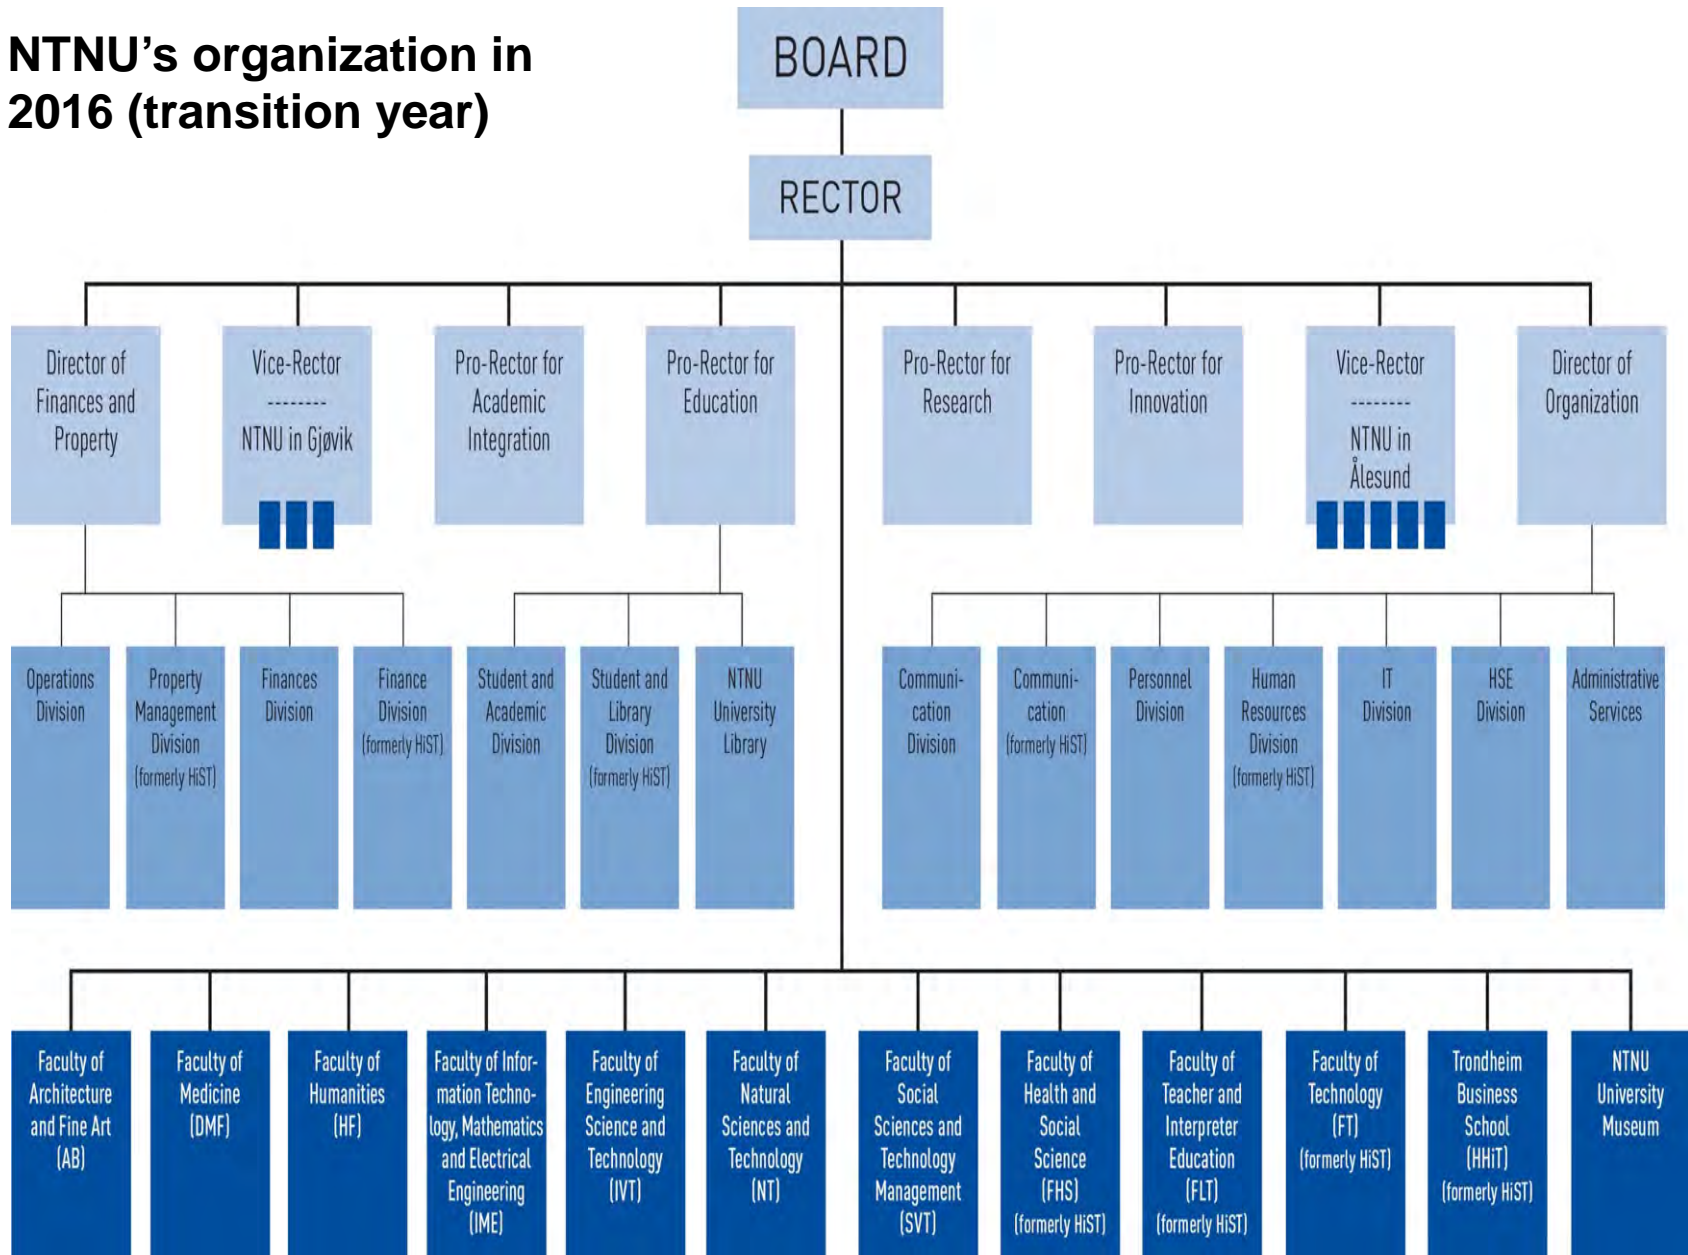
NTNU's organization in 2016 (transition year)

BOARD

RECTOR

Director of Finances and Property

Vice-Rector -------- NTNU in Gjøvik

Pro-Rector for Academic Integration

Pro-Rector for Education

Pro-Rector for Research

Pro-Rector for Innovation

Vice-Rector -------- NTNU in Ålesund

Director of Organization

Operations Division

Property Management Division (formerly HiST)

Finances Division

Finance Division (formerly HiST)

Student and Academic Division

Student and Library Division (formerly HiST)

NTNU University Library

Communication Division

Communication (formerly HiST)

Personnel Division

Human Resources Division (formerly HiST)

IT Division

HSE Division

Administrative Services

Faculty of Architecture and Fine Art (AB)

Faculty of Medicine (DMF)

Faculty of Humanities (HF)

Faculty of Information Technology, Mathematics and Electrical Engineering (IME)

Faculty of Engineering Science and Technology (IVT)

Faculty of Natural Sciences and Technology (NT)

Faculty of Social Sciences and Technology Management (SVT)

Faculty of Health and Social Science (FHS) (formerly HiST)

Faculty of Teacher and Interpreter Education (FLT) (formerly HiST)

Faculty of Technology (FT) (formerly HiST)

Trondheim Business School (HHiT) (formerly HiST)

NTNU University Museum